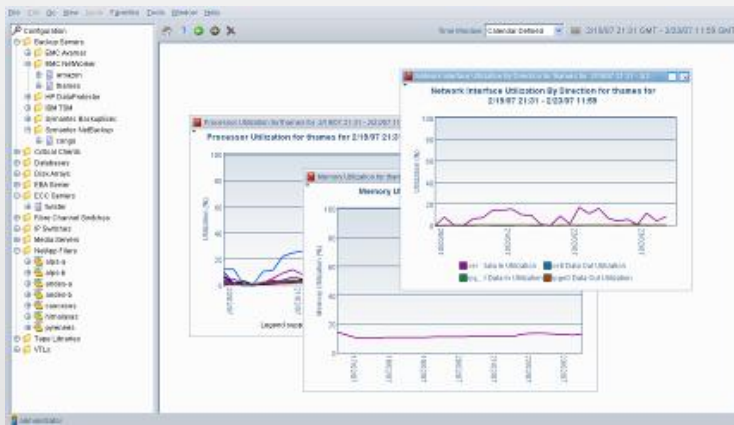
File Edit Go View Tools Favorites Tools Window Help

Time Window: Calendar Defined 2/19/07 21:31 GMT - 2/23/07 11:59 GMT

Configuration
Backup Servers
EMC Avamar
EMC NetWorker
amazon
thames
HP DataProtector
IBM TSM
Symantec BackupExec
Symantec NetBackup
congo
Critical Clients
Databases
Disk Arrays
EBA Server
ECC Servers
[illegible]
Fibre Channel Switches
IP Switches
Media Servers
NetApp Filers
alps-a
alps-b
andes-a
andes-b
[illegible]
himalayas
pyrenees
Tape Libraries
VTLs

Processor Utilization for thames for 2/19/07 21:31 - 2/23/07 11:59
Processor Utilization for thames for 2/19/07 21:3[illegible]
Utilization (%)
Legend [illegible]

Memory Utilization for thames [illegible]
Memory Ut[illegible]
Memory Utilization (%)

Network Interface Utilization By Direction for thames for 2/19/07 21:31 - 2/23/07 11:59
Network Interface Utilization By Direction for thames for 2/19/07 21:31 - 2/23/07 11:59
Utilization (%)
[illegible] Data In Utilization
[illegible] Data Out Utilization
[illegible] Data In Utilization
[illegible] Data Out Utilization

Administrator